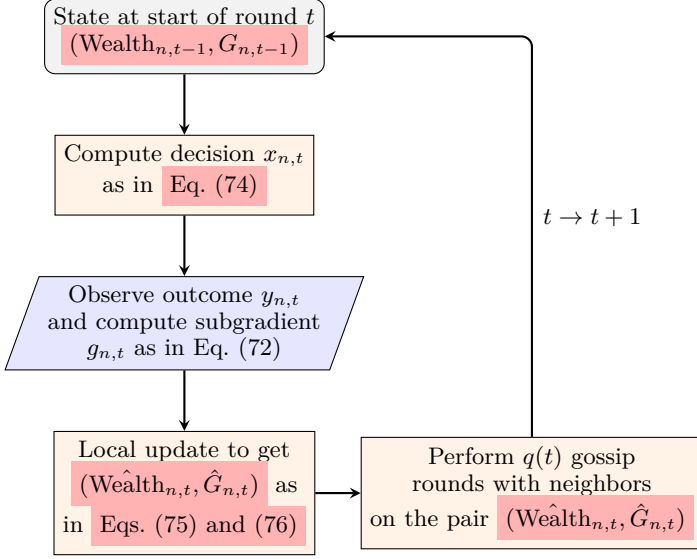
State at start of round $t$
$(\text{Wealth}_{n,t-1}, G_{n,t-1})$

Compute decision $x_{n,t}$ as in Eq. (74)

Observe outcome $y_{n,t}$ and compute subgradient $g_{n,t}$ as in Eq. (72)

Local update to get $(\hat{\text{Wealth}}_{n,t}, \hat{G}_{n,t})$ as in Eqs. (75) and (76)

Perform $q(t)$ gossip rounds with neighbors on the pair $(\hat{\text{Wealth}}_{n,t}, \hat{G}_{n,t})$

$t \to t+1$